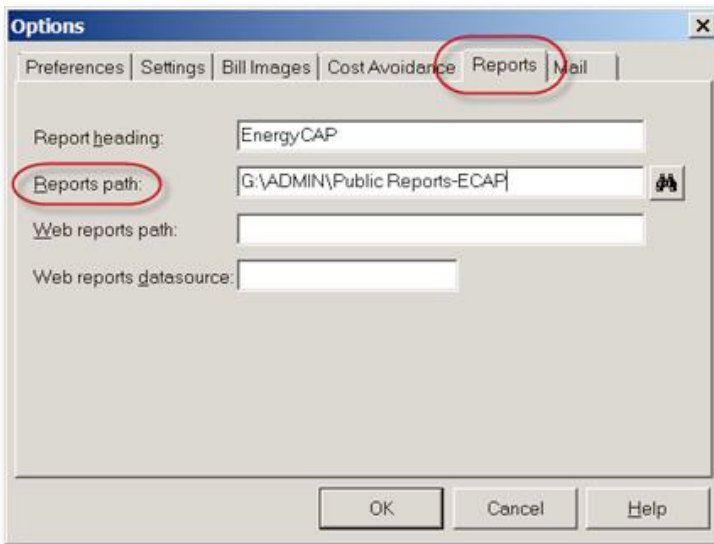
Options

×

Preferences | Settings | Bill Images | Cost Avoidance | Reports | Mail

Report heading: EnergyCAP

Reports path: G:\ADMIN\Public Reports-ECAP

Web reports path:

Web reports datasource:

OK

Cancel

Help